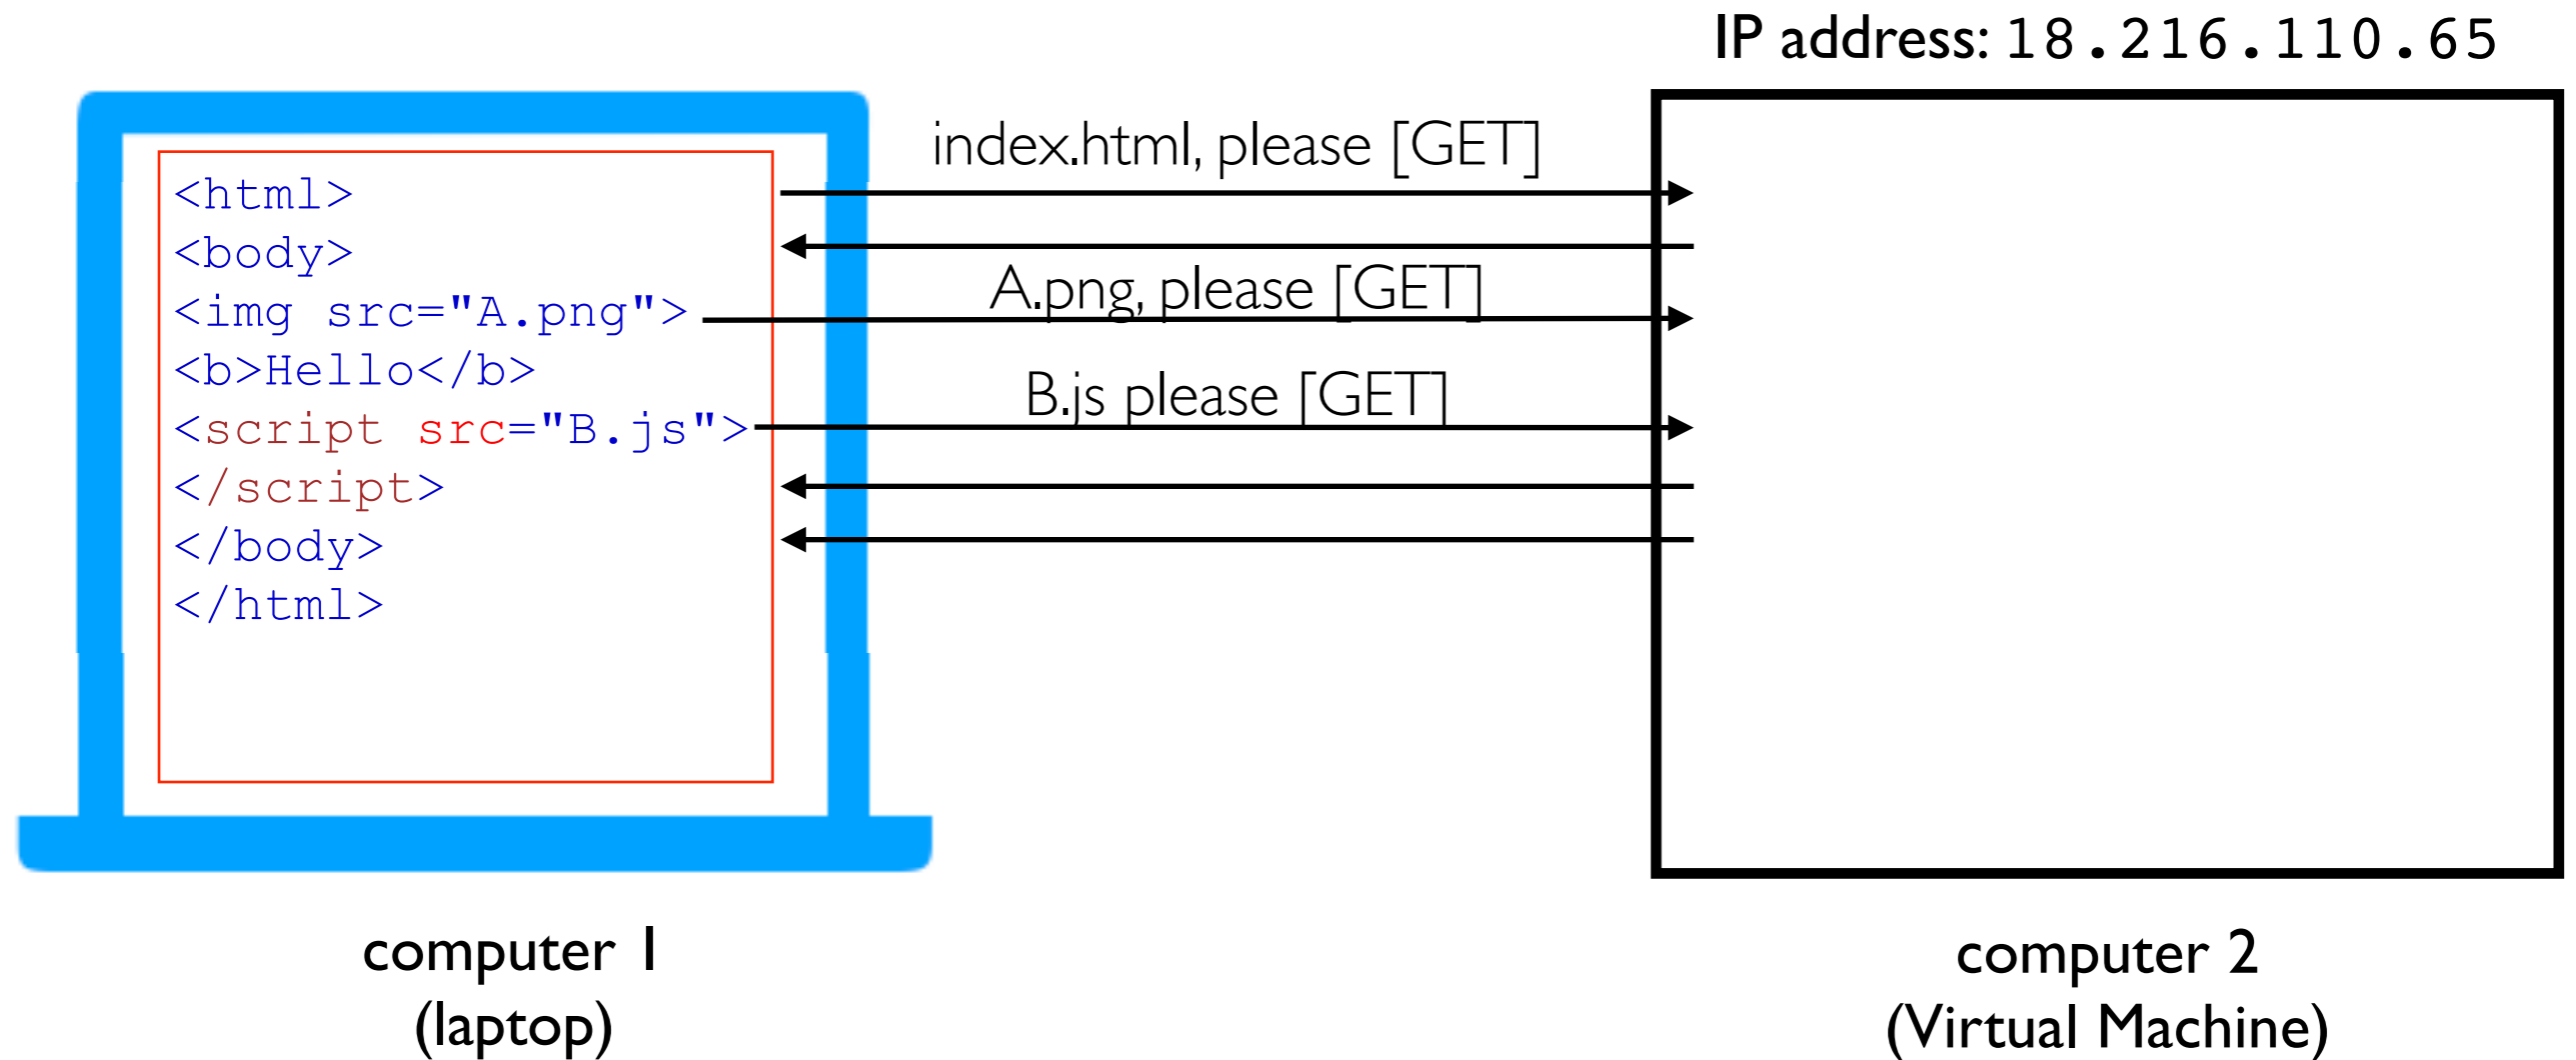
IP address: 18.216.110.65

<html>
<body>
<img src="A.png">
<b>Hello</b>
<script src="B.js">
</script>
</body>
</html>

index.html, please [GET]

A.png, please [GET]

B.js please [GET]

computer 1
(laptop)

computer 2
(Virtual Machine)